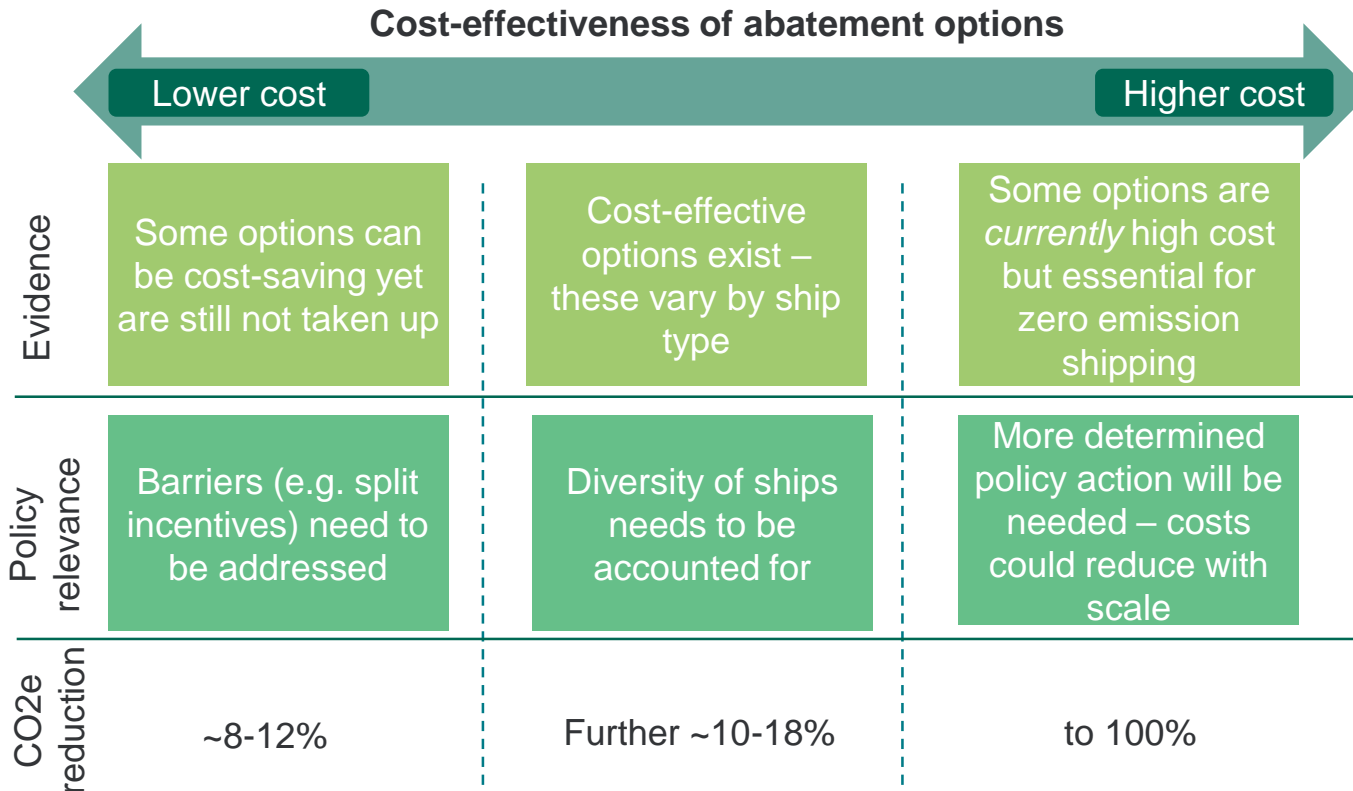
Cost-effectiveness of abatement options

Lower cost

Higher cost

| | | | |
|---|---|---|---|
| Evidence | Some options can be cost-saving yet are still not taken up | Cost-effective options exist – these vary by ship type | Some options are *currently* high cost but essential for zero emission shipping |
| Policy relevance | Barriers (e.g. split incentives) need to be addressed | Diversity of ships needs to be accounted for | More determined policy action will be needed – costs could reduce with scale |
| CO2e reduction | ~8-12% | Further ~10-18% | to 100% |